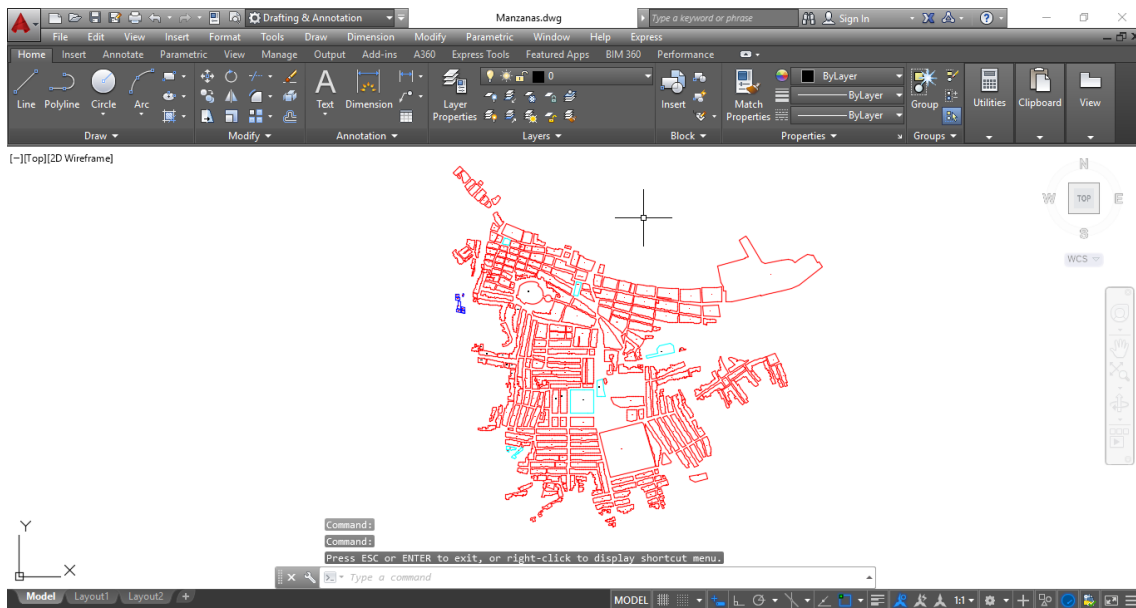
Drafting & Annotation
Manzanas.dwg
Type a keyword or phrase
Sign In
File Edit View Insert Format Tools Draw Dimension Modify Parametric Window Help Express
Home Insert Annotate Parametric View Manage Output Add-ins A360 Express Tools Featured Apps BIM 360 Performance
Line Polyline Circle Arc
Draw
Modify
Text Dimension
Annotation
Layer Properties
0
Layers
Insert
Block
Match Properties
ByLayer
ByLayer
ByLayer
Properties
Group
Groups
Utilities
Clipboard
View
[−][Top][2D Wireframe]
N
W
TOP
E
S
WCS
Y
X
Command:
Command:
Press ESC or ENTER to exit, or right-click to display shortcut menu.
Type a command
Model Layout1 Layout2 +
MODEL
1:1